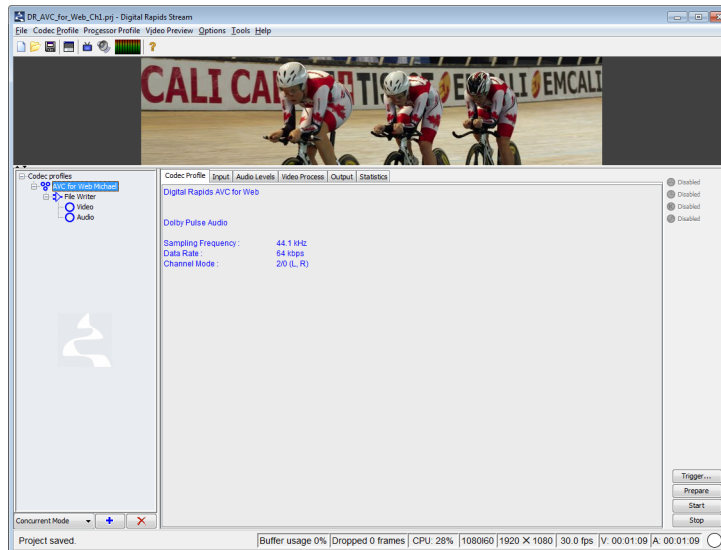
DR_AVC_for_Web_Ch1.prj - Digital Rapids Stream

File Codec Profile Processor Profile Video Preview Options Tools Help

CALI CA TI EMCALI

Codec profiles
AVC for Web Michael
File Writer
Video
Audio

Codec Profile | Input | Audio Levels | Video Process | Output | Statistics

Digital Rapids AVC for Web

Dolby Pulse Audio

Sampling Frequency : 44.1 kHz
Data Rate : 64 kbps
Channel Mode : 2/0 (L, R)

Disabled
Disabled
Disabled
Disabled

Concurrent Mode

Trigger...
Prepare
Start
Stop

Project saved. | Buffer usage 0% | Dropped 0 frames | CPU: 28% | 1080i60 | 1920 X 1080 | 30.0 fps | V: 00:01:09 | A: 00:01:09